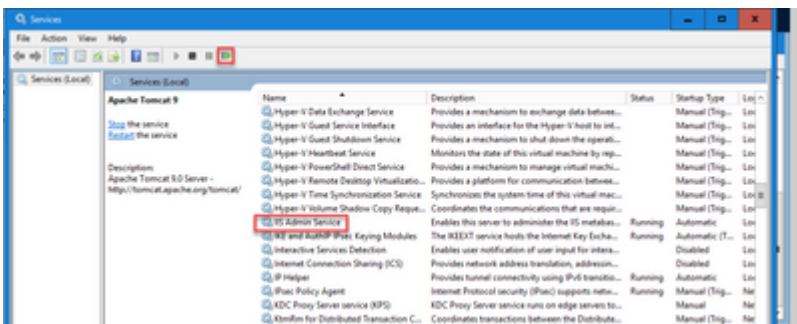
Services

File Action View Help

Services (Local)

Services (Local)

Apache Tomcat 9

Stop the service
Restart the service

Description:
Apache Tomcat 9.0 Server - http://tomcat.apache.org/tomcat/

| Name | Description | Status | Startup Type | Lo |
|---|---|---|---|---|
| Hyper-V Data Exchange Service | Provides a mechanism to exchange data betwee... | | Manual (Trig... | Loc |
| Hyper-V Guest Service Interface | Provides an interface for the Hyper-V host to int... | | Manual (Trig... | Loc |
| Hyper-V Guest Shutdown Service | Provides a mechanism to shut down the operati... | | Manual (Trig... | Loc |
| Hyper-V Heartbeat Service | Monitors the state of this virtual machine by rep... | | Manual (Trig... | Loc |
| Hyper-V PowerShell Direct Service | Provides a mechanism to manage virtual machi... | | Manual (Trig... | Loc |
| Hyper-V Remote Desktop Virtualizatio... | Provides a platform for communication betwee... | | Manual (Trig... | Loc |
| Hyper-V Time Synchronization Service | Synchronizes the system time of this virtual mac... | | Manual (Trig... | Loc |
| Hyper-V Volume Shadow Copy Reque... | Coordinates the communications that are requir... | | Manual (Trig... | Loc |
| IIS Admin Service | Enables this server to administer the IIS metabas... | Running | Automatic | Loc |
| IKE and AuthIP IPsec Keying Modules | The IKEEXT service hosts the Internet Key Excha... | Running | Automatic (T... | Loc |
| Interactive Services Detection | Enables user notification of user input for intera... | | Disabled | Loc |
| Internet Connection Sharing (ICS) | Provides network address translation, addressin... | | Disabled | Loc |
| IP Helper | Provides tunnel connectivity using IPv6 transitio... | Running | Automatic | Loc |
| IPsec Policy Agent | Internet Protocol security (IPsec) supports netw... | Running | Manual (Trig... | Ne |
| KDC Proxy Server service (KPS) | KDC Proxy Server service runs on edge servers to... | | Manual | Ne |
| KtmRm for Distributed Transaction C... | Coordinates transactions between the Distribut... | | Manual (Trig... | Ne |